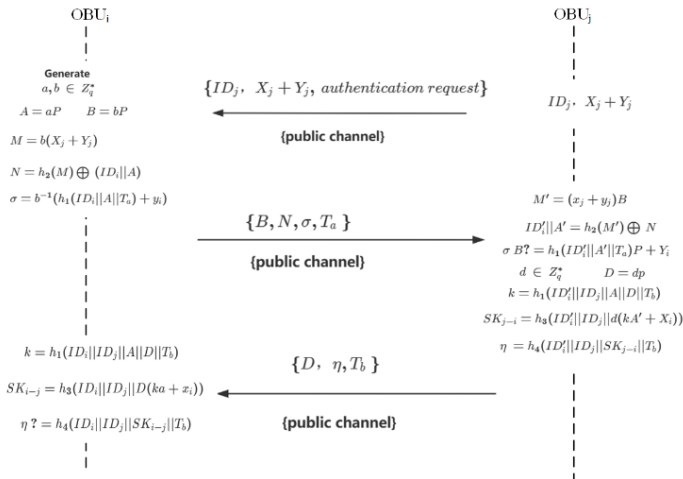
OBU$_i$

OBU$_j$

Generate

$a, b \in Z_q^*$

$A = aP \quad B = bP$

$M = b(X_j + Y_j)$

$N = h_2(M) \bigoplus (ID_i||A)$

$\sigma = b^{-1}(h_1(ID_i||A||T_a) + y_i)$

$\{ID_j,\ X_j + Y_j,\ authentication\ request\}$

{public channel}

$ID_j,\ X_j + Y_j$

$\{B, N, \sigma, T_a\}$

{public channel}

$M' = (x_j + y_j)B$

$ID_i'||A' = h_2(M') \bigoplus N$

$\sigma B ? = h_1(ID_i'||A'||T_a)P + Y_i$

$d \in Z_q^* \quad D = dp$

$k = h_1(ID_i'||ID_j||A||D||T_b)$

$SK_{j-i} = h_3(ID_i'||ID_j||d(kA' + X_i))$

$\eta = h_4(ID_i'||ID_j||SK_{j-i}||T_b)$

$k = h_1(ID_i||ID_j||A||D||T_b)$

$SK_{i-j} = h_3(ID_i||ID_j||D(ka + x_i))$

$\eta ? = h_4(ID_i||ID_j||SK_{i-j}||T_b)$

$\{D,\ \eta, T_b\}$

{public channel}